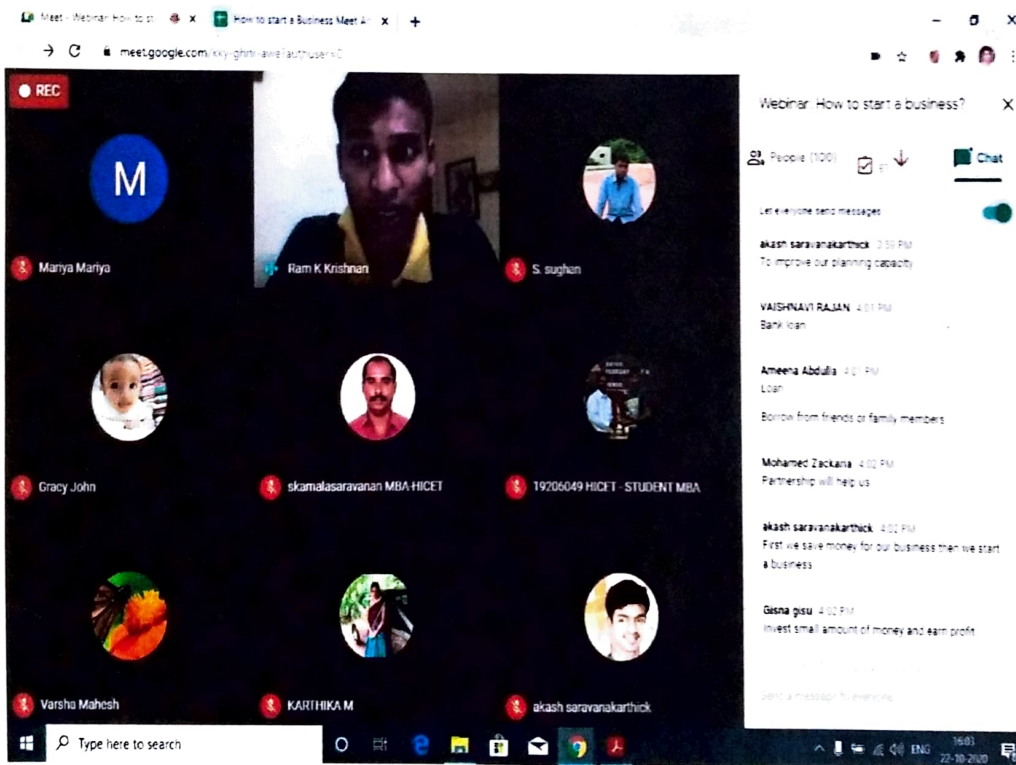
Meet - Webinar: How to st × How to start a Business Meet A × +

meet.google.com/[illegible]

REC

M

Mariya Mariya

Ram K Krishnan

S. sughan

Gracy John

skamalasaravanan MBA-HICET

19206049 HICET - STUDENT MBA

Varsha Mahesh

KARTHIKA M

akash saravanakarthick

Webinar: How to start a business?

People (100)

Chat

Let everyone send messages

akash saravanakarthick 3:59 PM
To improve our planning capacity

VAISHNAVI RAJAN 4:01 PM
Bank loan

Ameena Abdulla 4:01 PM
Loan

Borrow from friends or family members

Mohamed Zackaria 4:02 PM
Partnership will help us

akash saravanakarthick 4:02 PM
First we save money for our business then we start a business

Gisna gisu 4:02 PM
Invest small amount of money and earn profit

Send a message to everyone

Type here to search

ENG 16:03 22-10-2020